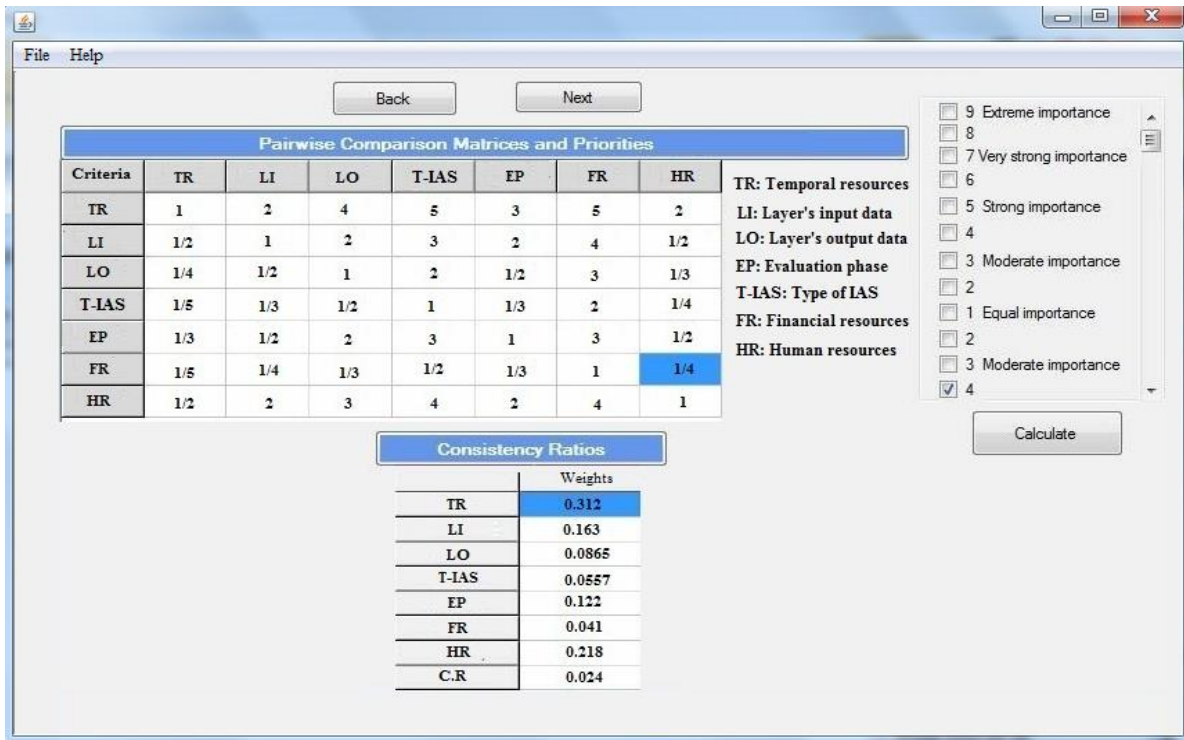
File Help

Back Next

Pairwise Comparison Matrices and Priorities

| Criteria | TR | LI | LO | T-IAS | EP | FR | HR |
|---|---|---|---|---|---|---|---|
| TR | 1 | 2 | 4 | 5 | 3 | 5 | 2 |
| LI | 1/2 | 1 | 2 | 3 | 2 | 4 | 1/2 |
| LO | 1/4 | 1/2 | 1 | 2 | 1/2 | 3 | 1/3 |
| T-IAS | 1/5 | 1/3 | 1/2 | 1 | 1/3 | 2 | 1/4 |
| EP | 1/3 | 1/2 | 2 | 3 | 1 | 3 | 1/2 |
| FR | 1/5 | 1/4 | 1/3 | 1/2 | 1/3 | 1 | 1/4 |
| HR | 1/2 | 2 | 3 | 4 | 2 | 4 | 1 |

TR: Temporal resources
LI: Layer's input data
LO: Layer's output data
EP: Evaluation phase
T-IAS: Type of IAS
FR: Financial resources
HR: Human resources

9 Extreme importance
8
7 Very strong importance
6
5 Strong importance
4
3 Moderate importance
2
1 Equal importance
2
3 Moderate importance
4

Calculate

Consistency Ratios

| | Weights |
|---|---|
| TR | 0.312 |
| LI | 0.163 |
| LO | 0.0865 |
| T-IAS | 0.0557 |
| EP | 0.122 |
| FR | 0.041 |
| HR | 0.218 |
| C.R | 0.024 |